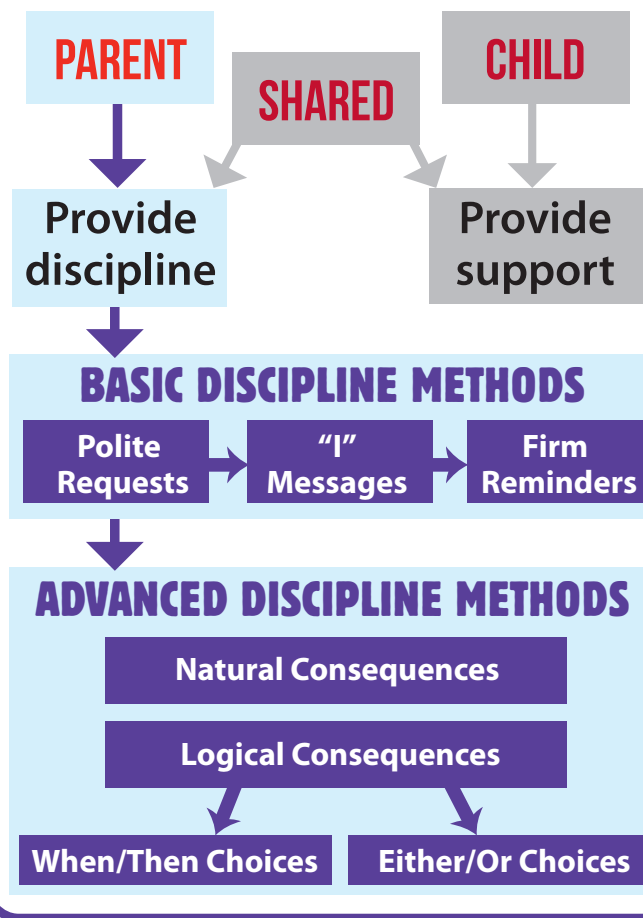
PARENT

SHARED

CHILD

Provide discipline

Provide support

BASIC DISCIPLINE METHODS

Polite Requests

"I" Messages

Firm Reminders

ADVANCED DISCIPLINE METHODS

Natural Consequences

Logical Consequences

When/Then Choices

Either/Or Choices